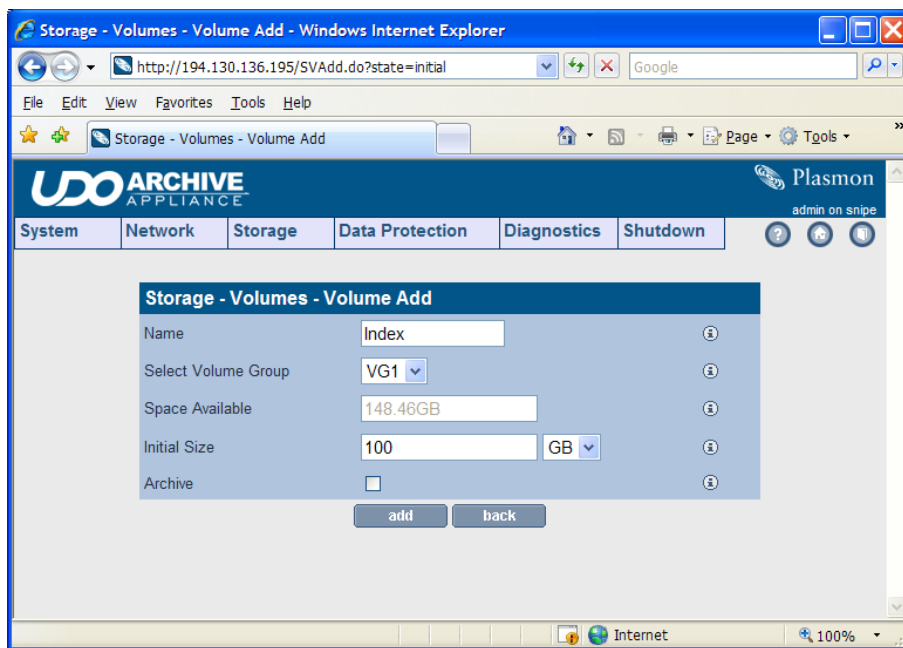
Storage - Volumes - Volume Add - Windows Internet Explorer

http://194.130.136.195/SVAdd.do?state=initial

Google

File Edit View Favorites Tools Help

Storage - Volumes - Volume Add

Page Tools

UDO ARCHIVE APPLIANCE

Plasmon

admin on snipe

System | Network | Storage | Data Protection | Diagnostics | Shutdown

Storage - Volumes - Volume Add

| | | |
|---|---|---|
| Name | Index | |
| Select Volume Group | VG1 | |
| Space Available | 148.46GB | |
| Initial Size | 100 | GB |
| Archive | | |

add back

Internet

100%